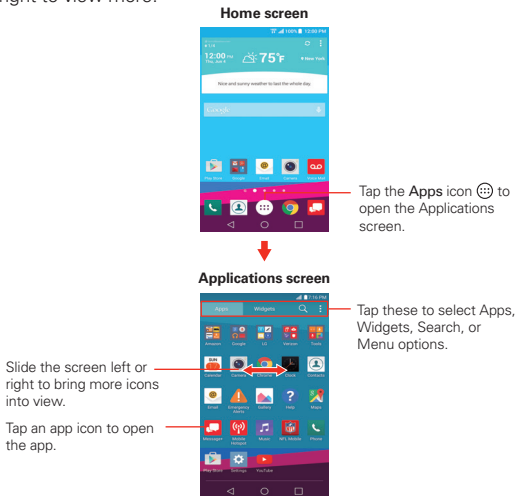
right to view more.

Home screen

12:00 PM

75°F

New York

Nice and sunny weather to last the whole day.

Play Store Google Email Camera Voice Mail

Tap the Apps icon to open the Applications screen.

Applications screen

7:16 PM

Apps Widgets

Tap these to select Apps, Widgets, Search, or Menu options.

Amazon Google LG Verizon Tools

Calendar Camera Chrome Clock Contacts

Email Emergency Alerts Gallery Help Maps

Messages+ Mobile Hotspot Music NFL Mobile Phone

Play Store Settings YouTube

Slide the screen left or right to bring more icons into view.

Tap an app icon to open the app.